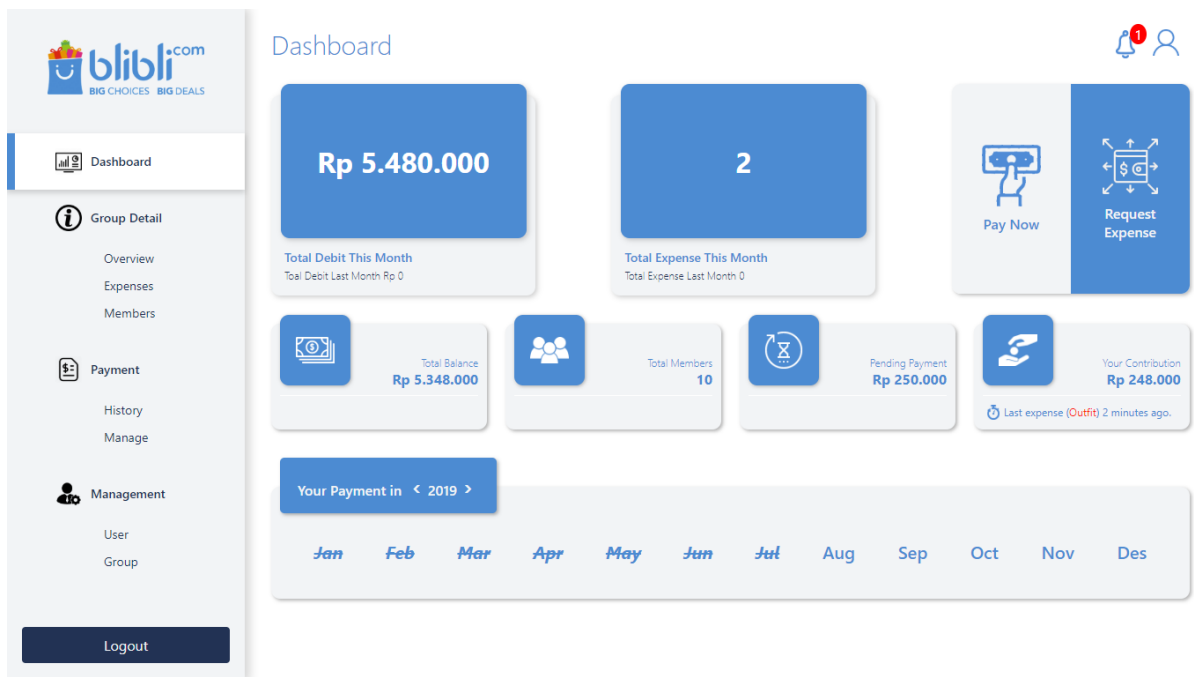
blibli.com
BIG CHOICES BIG DEALS

Dashboard

Group Detail

Overview
Expenses
Members

Payment

History
Manage

Management

User
Group

Logout

Dashboard

1

Rp 5.480.000

Total Debit This Month
Toal Debit Last Month Rp 0

2

Total Expense This Month
Total Expense Last Month 0

Pay Now

Request Expense

Total Balance
Rp 5.348.000

Total Members
10

Pending Payment
Rp 250.000

Your Contribution
Rp 248.000

Last expense (Outfit) 2 minutes ago.

Your Payment in ‹ 2019 ›

~~Jan~~ ~~Feb~~ ~~Mar~~ ~~Apr~~ ~~May~~ ~~Jun~~ ~~Jul~~ Aug Sep Oct Nov Des